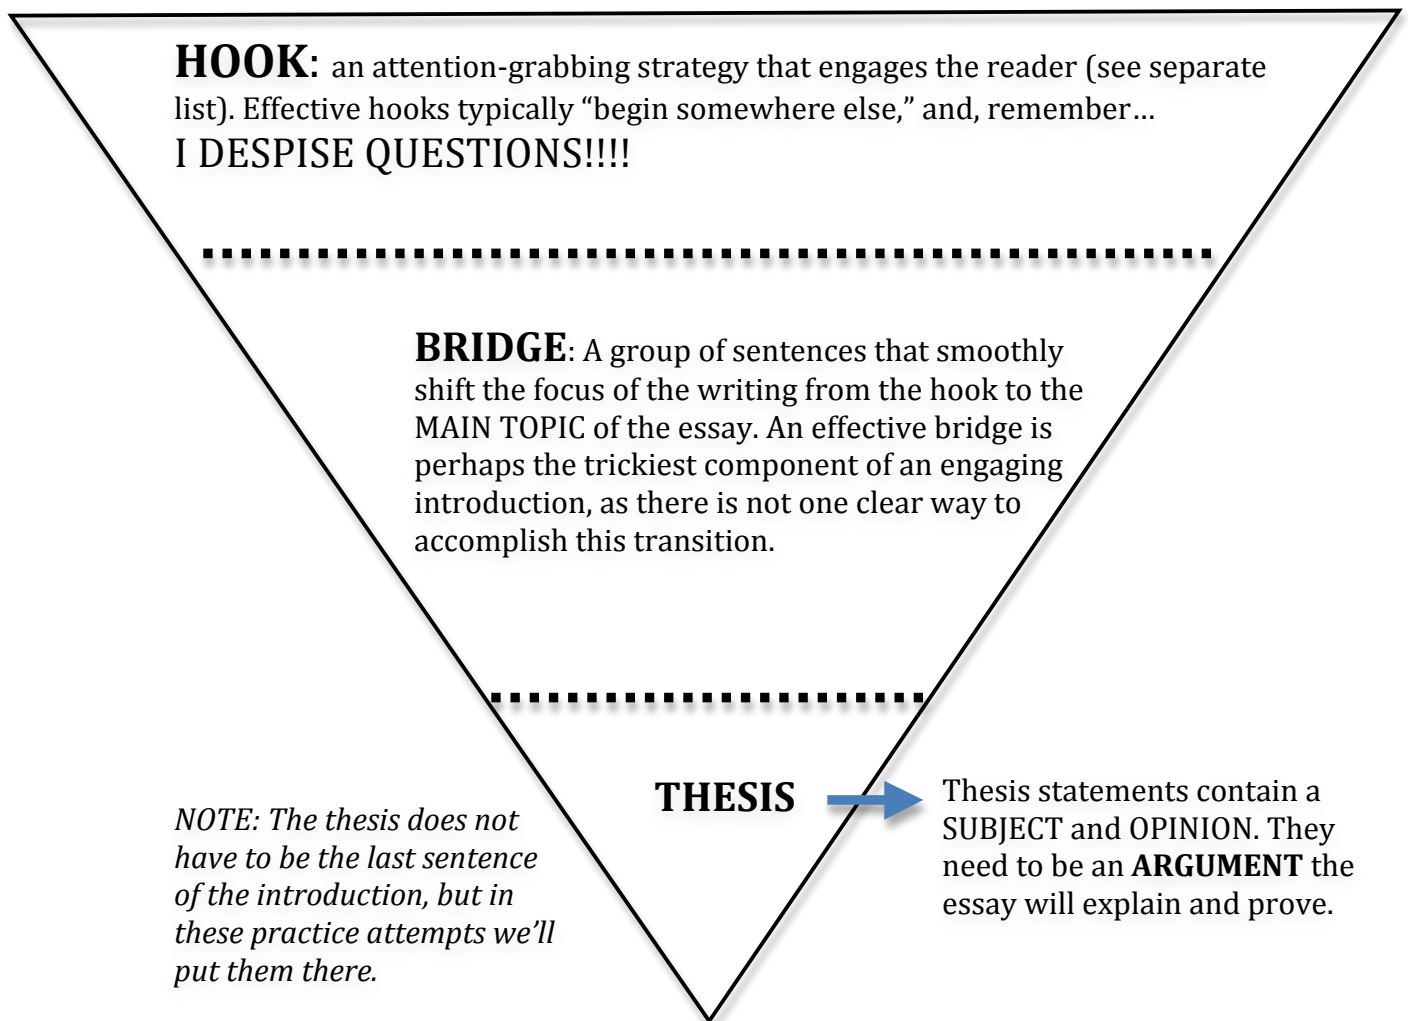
**HOOK:** an attention-grabbing strategy that engages the reader (see separate list). Effective hooks typically "begin somewhere else," and, remember…
I DESPISE QUESTIONS!!!!

**BRIDGE**: A group of sentences that smoothly shift the focus of the writing from the hook to the MAIN TOPIC of the essay. An effective bridge is perhaps the trickiest component of an engaging introduction, as there is not one clear way to accomplish this transition.

**THESIS**

Thesis statements contain a SUBJECT and OPINION. They need to be an **ARGUMENT** the essay will explain and prove.

*NOTE: The thesis does not have to be the last sentence of the introduction, but in these practice attempts we'll put them there.*